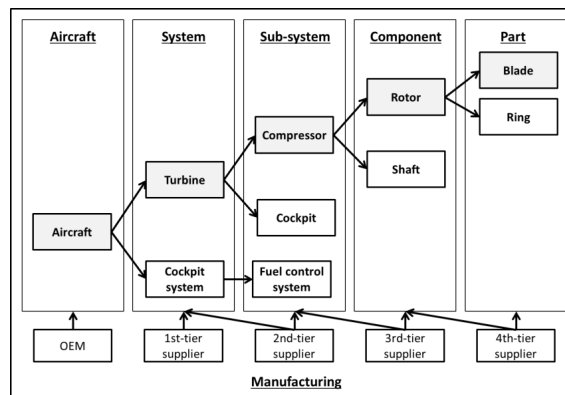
Aircraft

System

Sub-system

Component

Part

Aircraft

Turbine

Cockpit system

Compressor

Cockpit

Fuel control system

Rotor

Shaft

Blade

Ring

OEM

1st-tier supplier

2nd-tier supplier

3rd-tier supplier

4th-tier supplier

Manufacturing